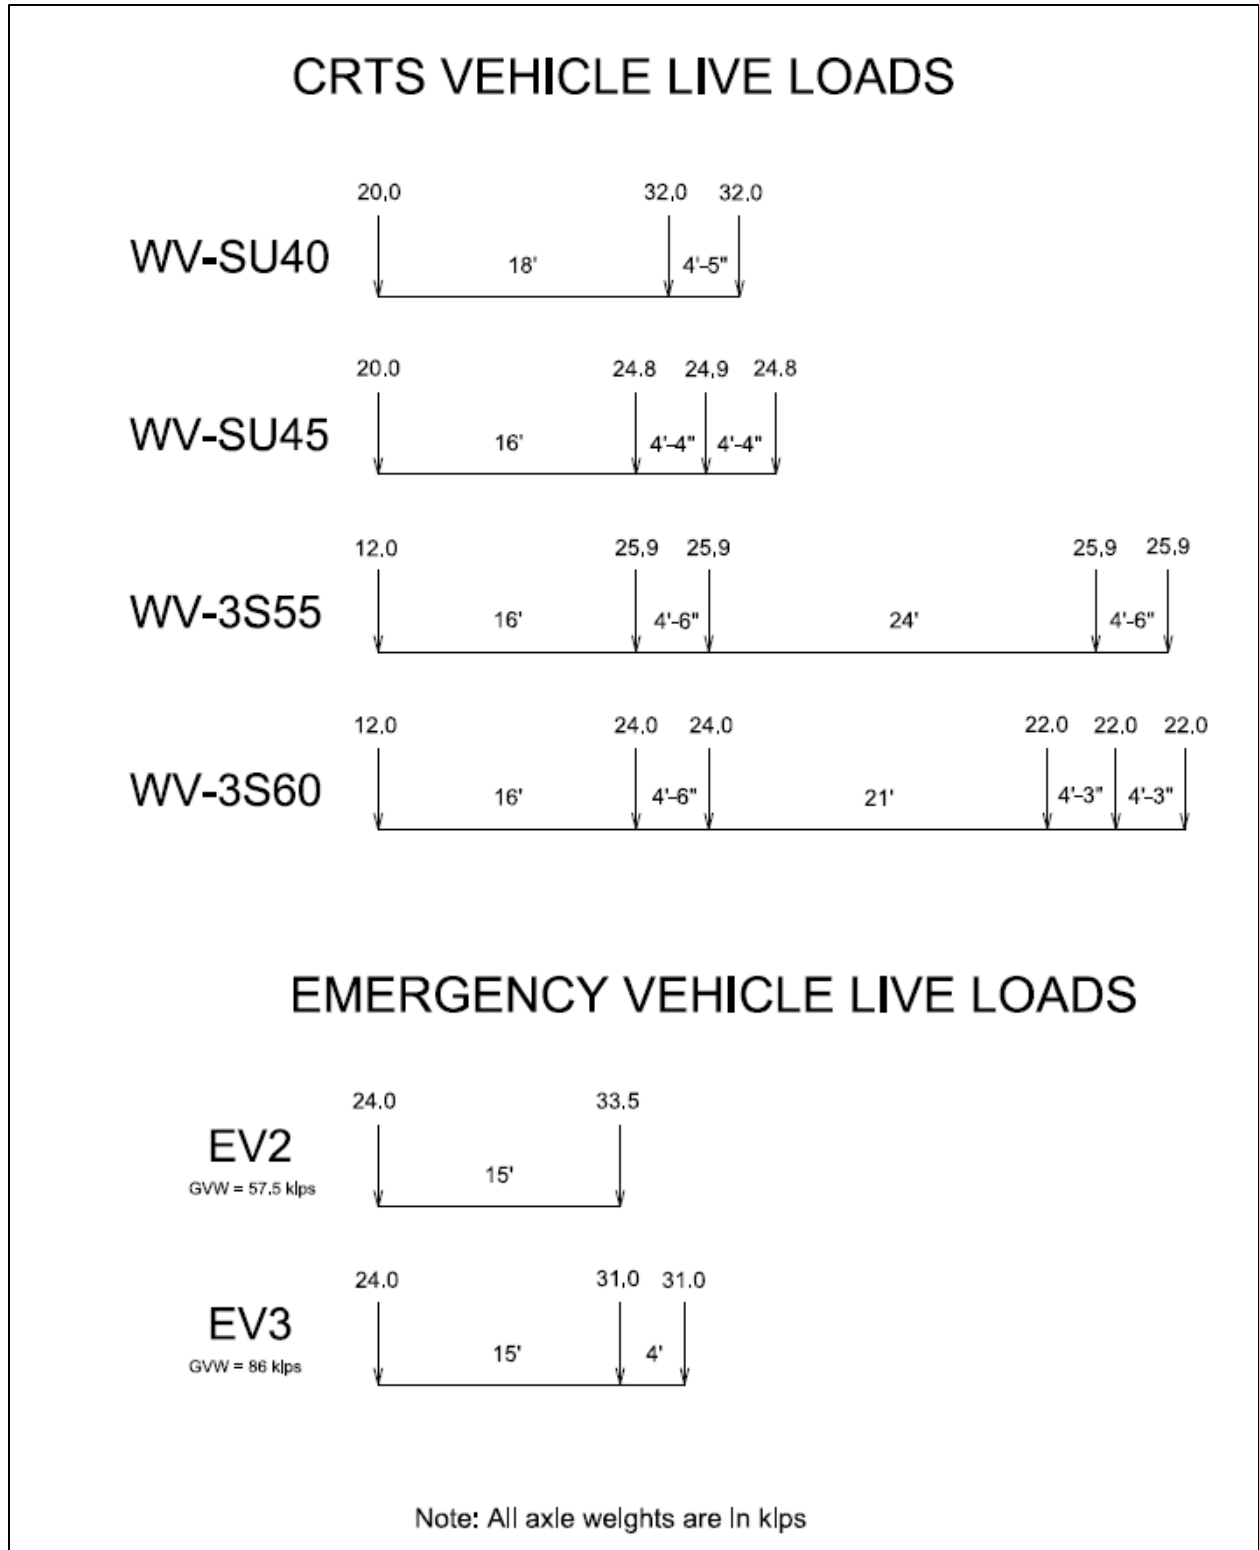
CRTS VEHICLE LIVE LOADS

WV-SU40
20.0 32.0 32.0
18' 4'-5"

WV-SU45
20.0 24.8 24.9 24.8
16' 4'-4" 4'-4"

WV-3S55
12.0 25.9 25.9 25.9 25.9
16' 4'-6" 24' 4'-6"

WV-3S60
12.0 24.0 24.0 22.0 22.0 22.0
16' 4'-6" 21' 4'-3" 4'-3"

EMERGENCY VEHICLE LIVE LOADS

EV2
GVW = 57.5 kips
24.0 33.5
15'

EV3
GVW = 86 kips
24.0 31.0 31.0
15' 4'

Note: All axle weights are in kips